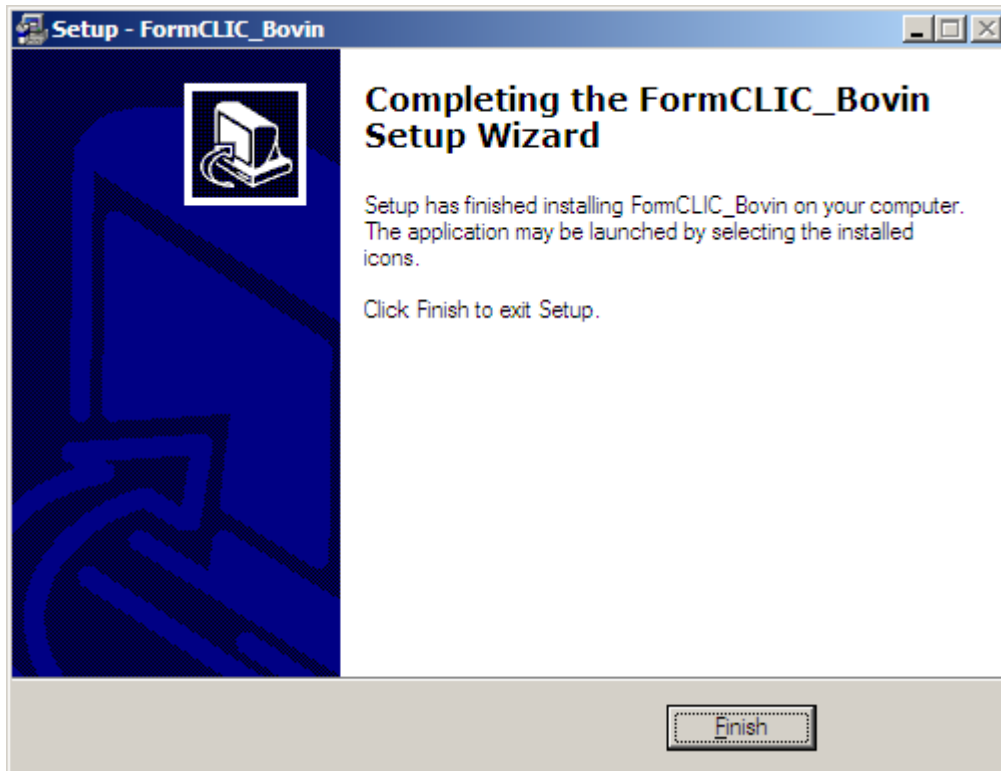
Setup - FormCLIC_Bovin

Completing the FormCLIC_Bovin Setup Wizard

Setup has finished installing FormCLIC_Bovin on your computer. The application may be launched by selecting the installed icons.

Click Finish to exit Setup.

Finish